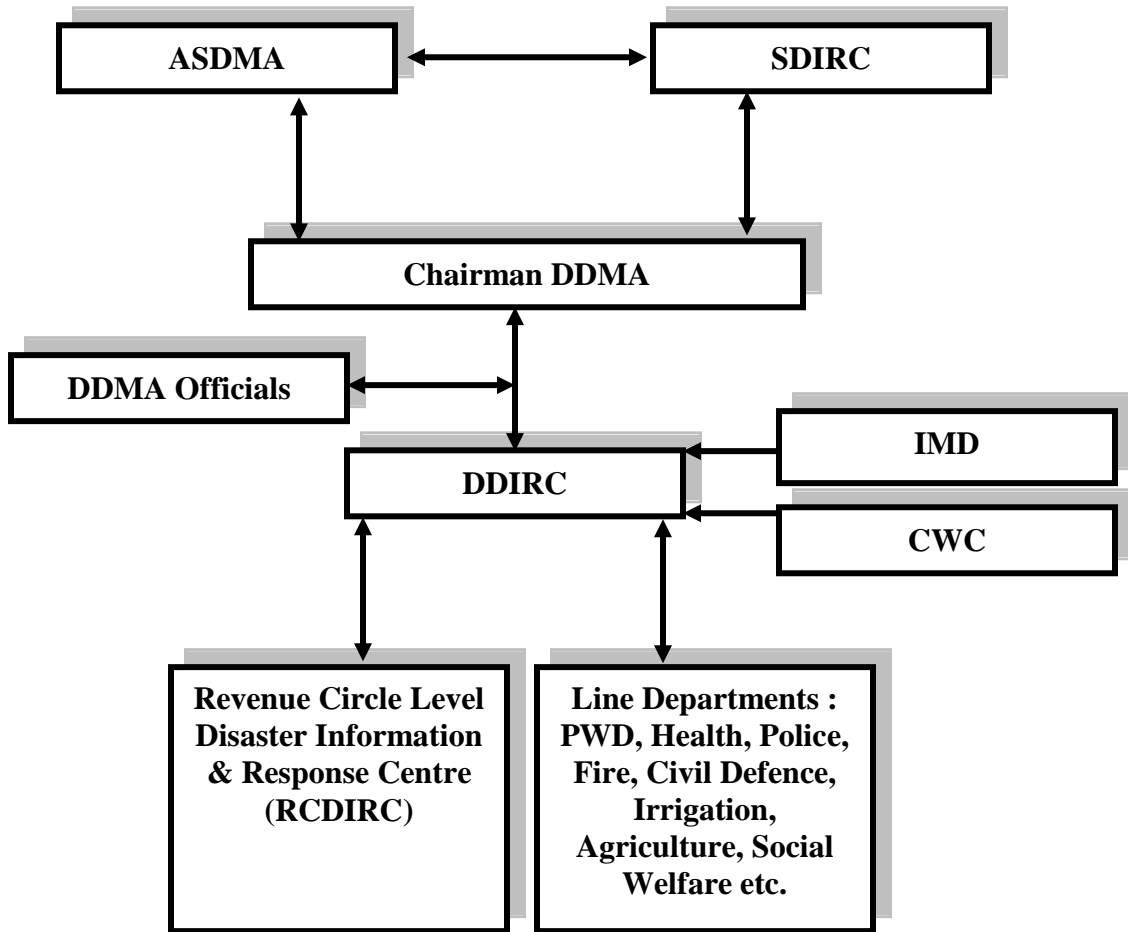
ASDMA

SDIRC

Chairman DDMA

DDMA Officials

DDIRC

IMD

CWC

Revenue Circle Level Disaster Information & Response Centre (RCDIRC)

Line Departments : PWD, Health, Police, Fire, Civil Defence, Irrigation, Agriculture, Social Welfare etc.